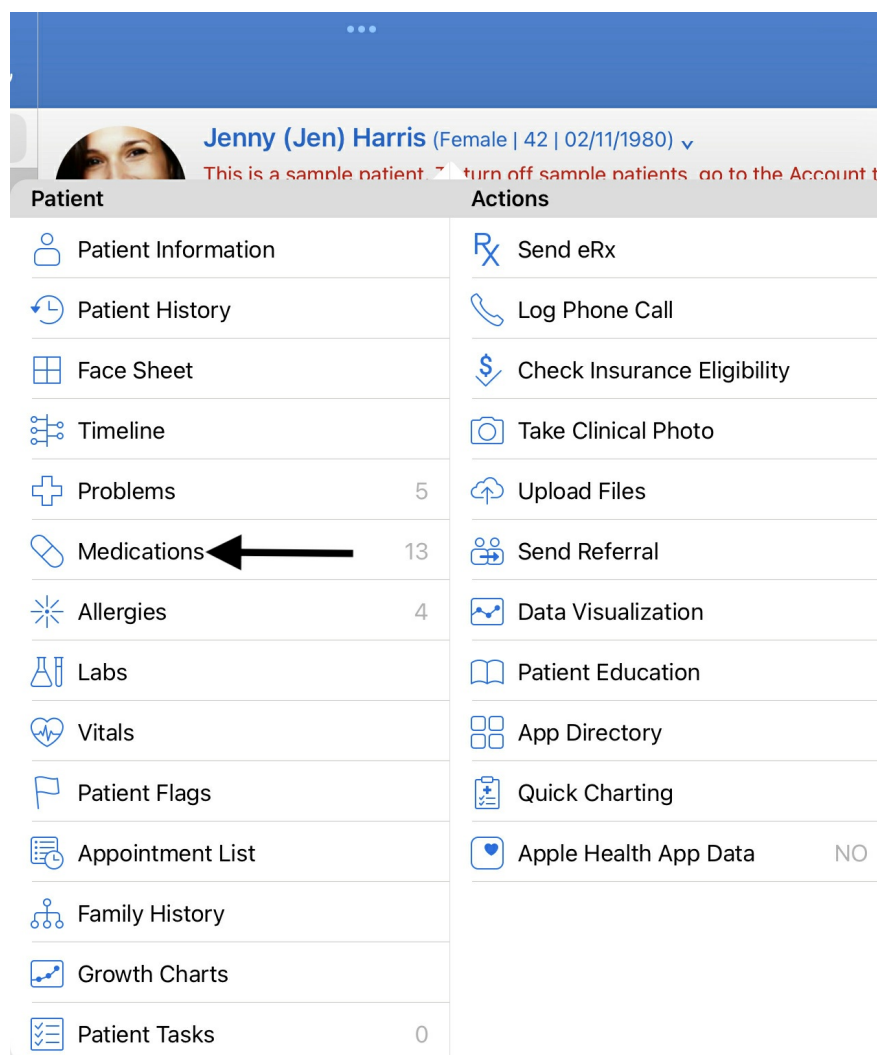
Jenny (Jen) Harris (Female | 42 | 02/11/1980) ⌄

This is a sample patient. T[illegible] turn off sample patients, go to the Account t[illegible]

Patient

Patient Information

Patient History

Face Sheet

Timeline

Problems 5

Medications 13

Allergies 4

Labs

Vitals

Patient Flags

Appointment List

Family History

Growth Charts

Patient Tasks 0

Actions

Send eRx

Log Phone Call

Check Insurance Eligibility

Take Clinical Photo

Upload Files

Send Referral

Data Visualization

Patient Education

App Directory

Quick Charting

Apple Health App Data NO